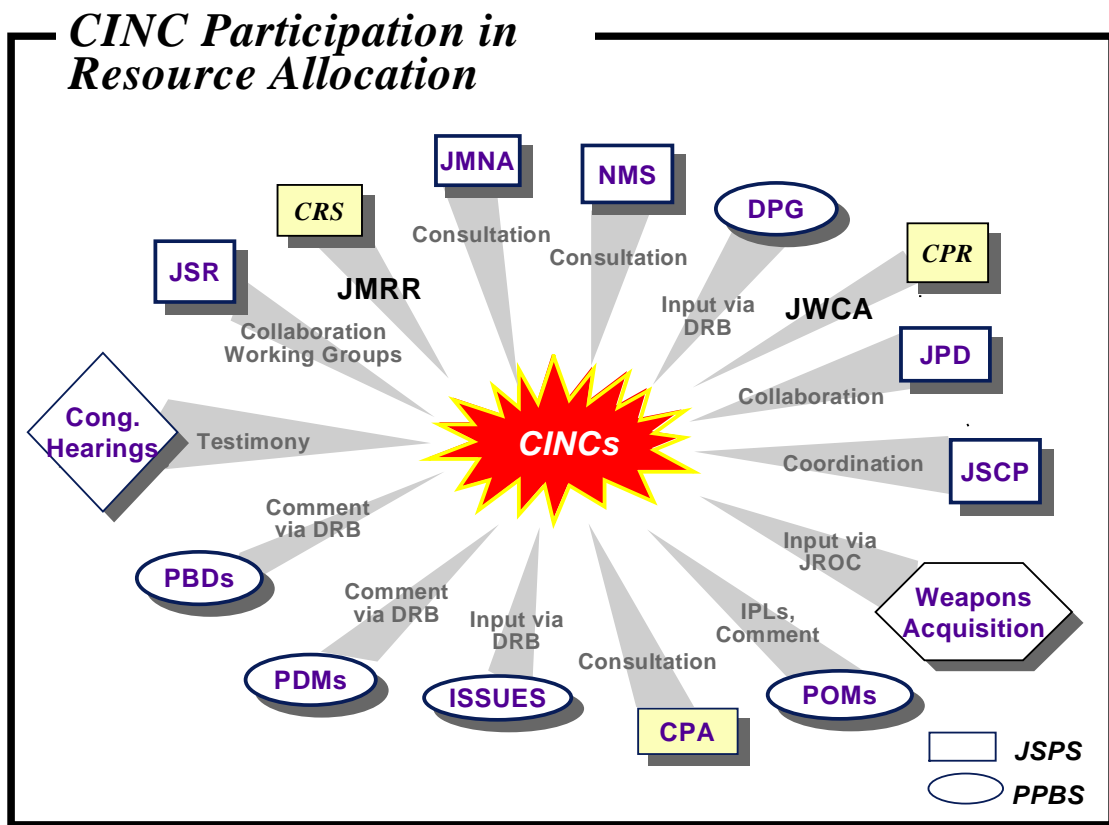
CINC Participation in Resource Allocation

JMNA

NMS

DPG

CRS

CPR

JSR

JMRR

Consultation

Consultation

Input via DRB

JWCA

JPD

Collaboration Working Groups

Collaboration

Cong. Hearings

Testimony

CINCs

Coordination

JSCP

Comment via DRB

Input via JROC

PBDs

Comment via DRB

Input via DRB

IPLs, Comment

Weapons Acquisition

Consultation

PDMs

ISSUES

CPA

POMs

JSPS

PPBS